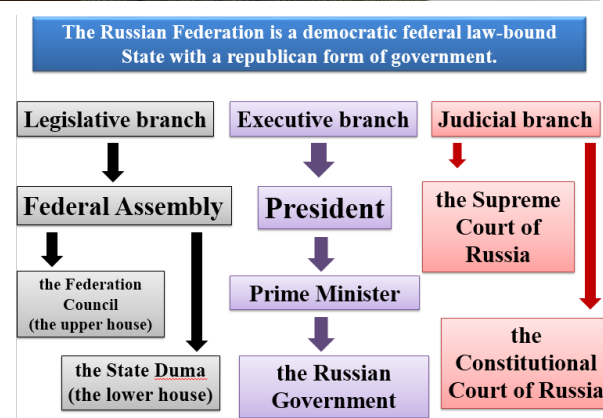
The Russian Federation is a democratic federal law-bound State with a republican form of government.

Legislative branch

Federal Assembly

the Federation Council (the upper house)

the State Duma (the lower house)

Executive branch

President

Prime Minister

the Russian Government

Judicial branch

the Supreme Court of Russia

the Constitutional Court of Russia